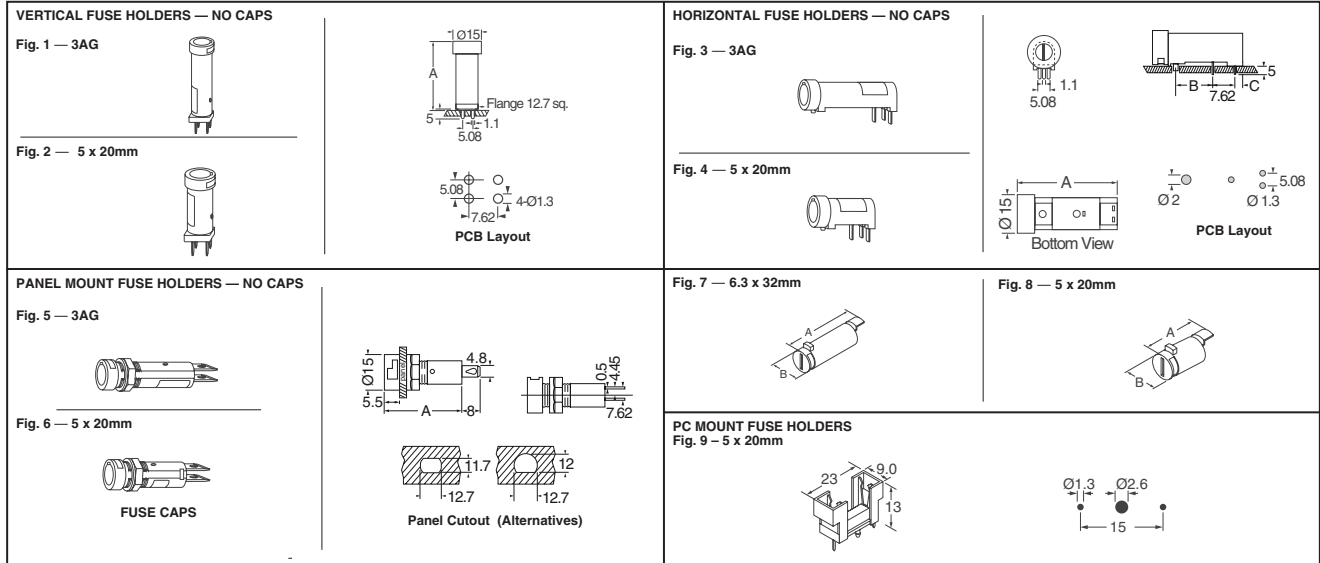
VERTICAL FUSE HOLDERS — NO CAPS

Fig. 1 — 3AG

Fig. 2 — 5 x 20mm

Ø15

A

Flange 12.7 sq.

5

1.1

5.08

5.08

4-Ø1.3

7.62

PCB Layout

HORIZONTAL FUSE HOLDERS — NO CAPS

Fig. 3 — 3AG

1.1

5.08

5

B

7.62

C

Fig. 4 — 5 x 20mm

A

Ø 15

Bottom View

Ø 2

5.08

Ø 1.3

PCB Layout

PANEL MOUNT FUSE HOLDERS — NO CAPS

Fig. 5 — 3AG

Ø15

4.8

5.5

A

8

0.5

4.45

7.62

Fig. 6 — 5 x 20mm

11.7

12

12.7

12.7

FUSE CAPS

Panel Cutout (Alternatives)

Fig. 7 — 6.3 x 32mm

A

B

Fig. 8 — 5 x 20mm

A

B

PC MOUNT FUSE HOLDERS
Fig. 9 – 5 x 20mm

23

9.0

13

Ø1.3

Ø2.6

15